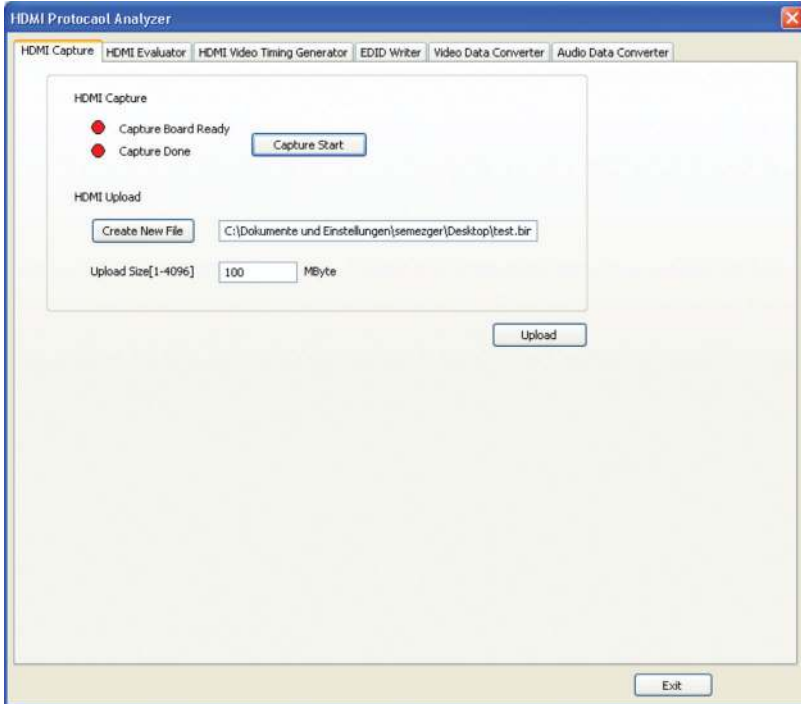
HDMI Protocaol Analyzer

HDMI Capture | HDMI Evaluator | HDMI Video Timing Generator | EDID Writer | Video Data Converter | Audio Data Converter

HDMI Capture

Capture Board Ready

Capture Done

Capture Start

HDMI Upload

Create New File

C:\Dokumente und Einstellungen\semezger\Desktop\test.bir

Upload Size[1-4096]

100

MByte

Upload

Exit